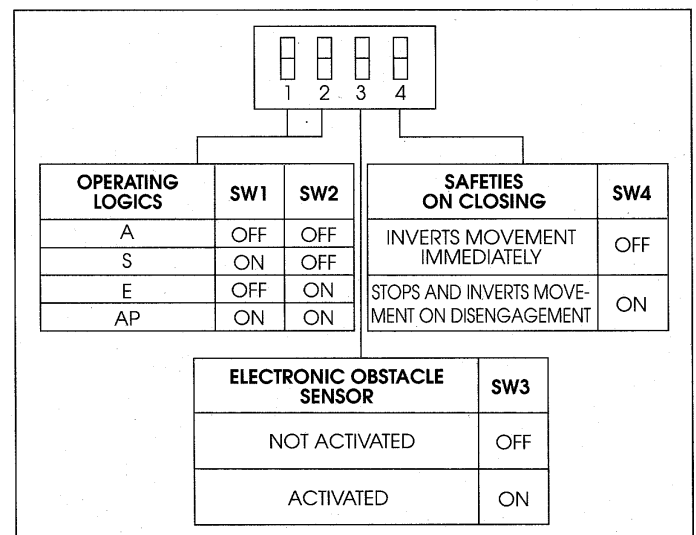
1 2 3 4

| OPERATING LOGICS | SW1 | SW2 |
|---|---|---|
| A | OFF | OFF |
| S | ON | OFF |
| E | OFF | ON |
| AP | ON | ON |

| SAFETIES ON CLOSING | SW4 |
|---|---|
| INVERTS MOVEMENT IMMEDIATELY | OFF |
| STOPS AND INVERTS MOVEMENT ON DISENGAGEMENT | ON |

| ELECTRONIC OBSTACLE SENSOR | SW3 |
|---|---|
| NOT ACTIVATED | OFF |
| ACTIVATED | ON |